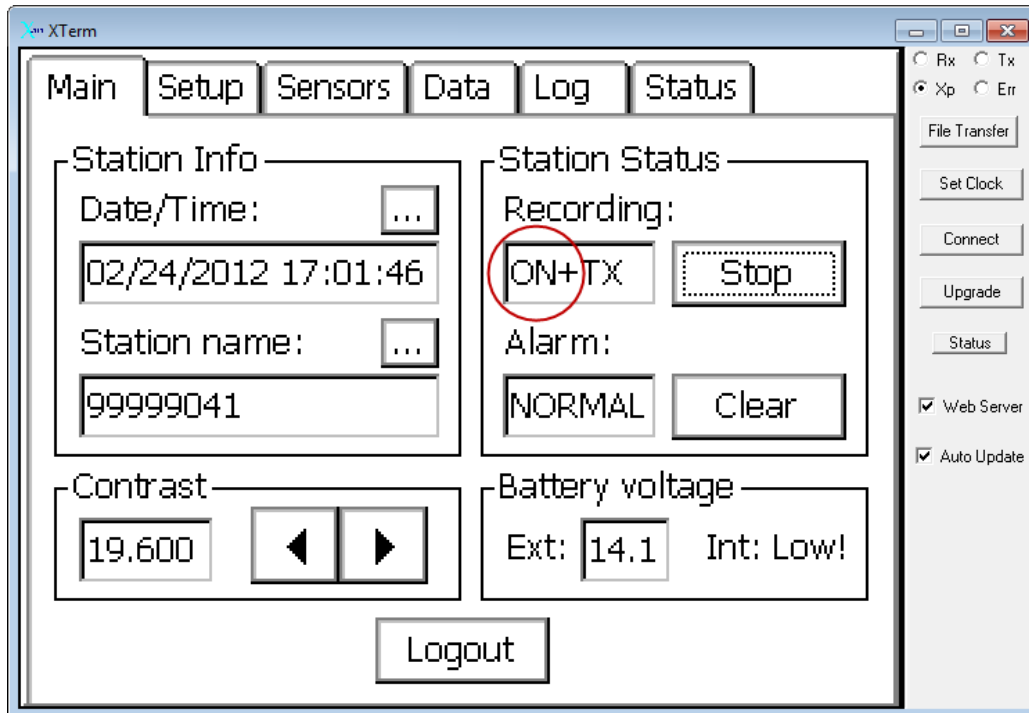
XTerm

Main | Setup | Sensors | Data | Log | Status

Station Info
Date/Time: ...
02/24/2012 17:01:46
Station name: ...
99999041

Station Status
Recording:
ON+TX
Stop
Alarm:
NORMAL
Clear

Contrast
19.600

Battery voltage
Ext: 14.1
Int: Low!

Logout

Rx
Tx
Xp
Err
File Transfer
Set Clock
Connect
Upgrade
Status
Web Server
Auto Update